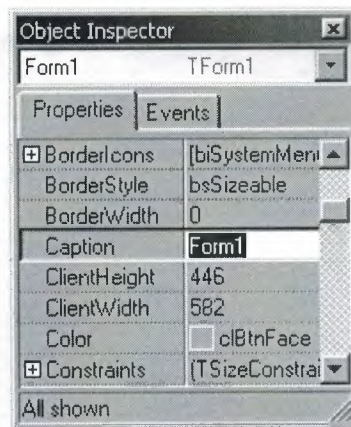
Object Inspector

Form1 TForm1

Properties Events

| | |
|---|---|
| ⊞ BorderIcons | [biSystemMenu |
| BorderStyle | bsSizeable |
| BorderWidth | 0 |
| Caption | Form1 |
| ClientHeight | 446 |
| ClientWidth | 582 |
| Color | clBtnFace |
| ⊞ Constraints | (TSizeConstrai |

All shown